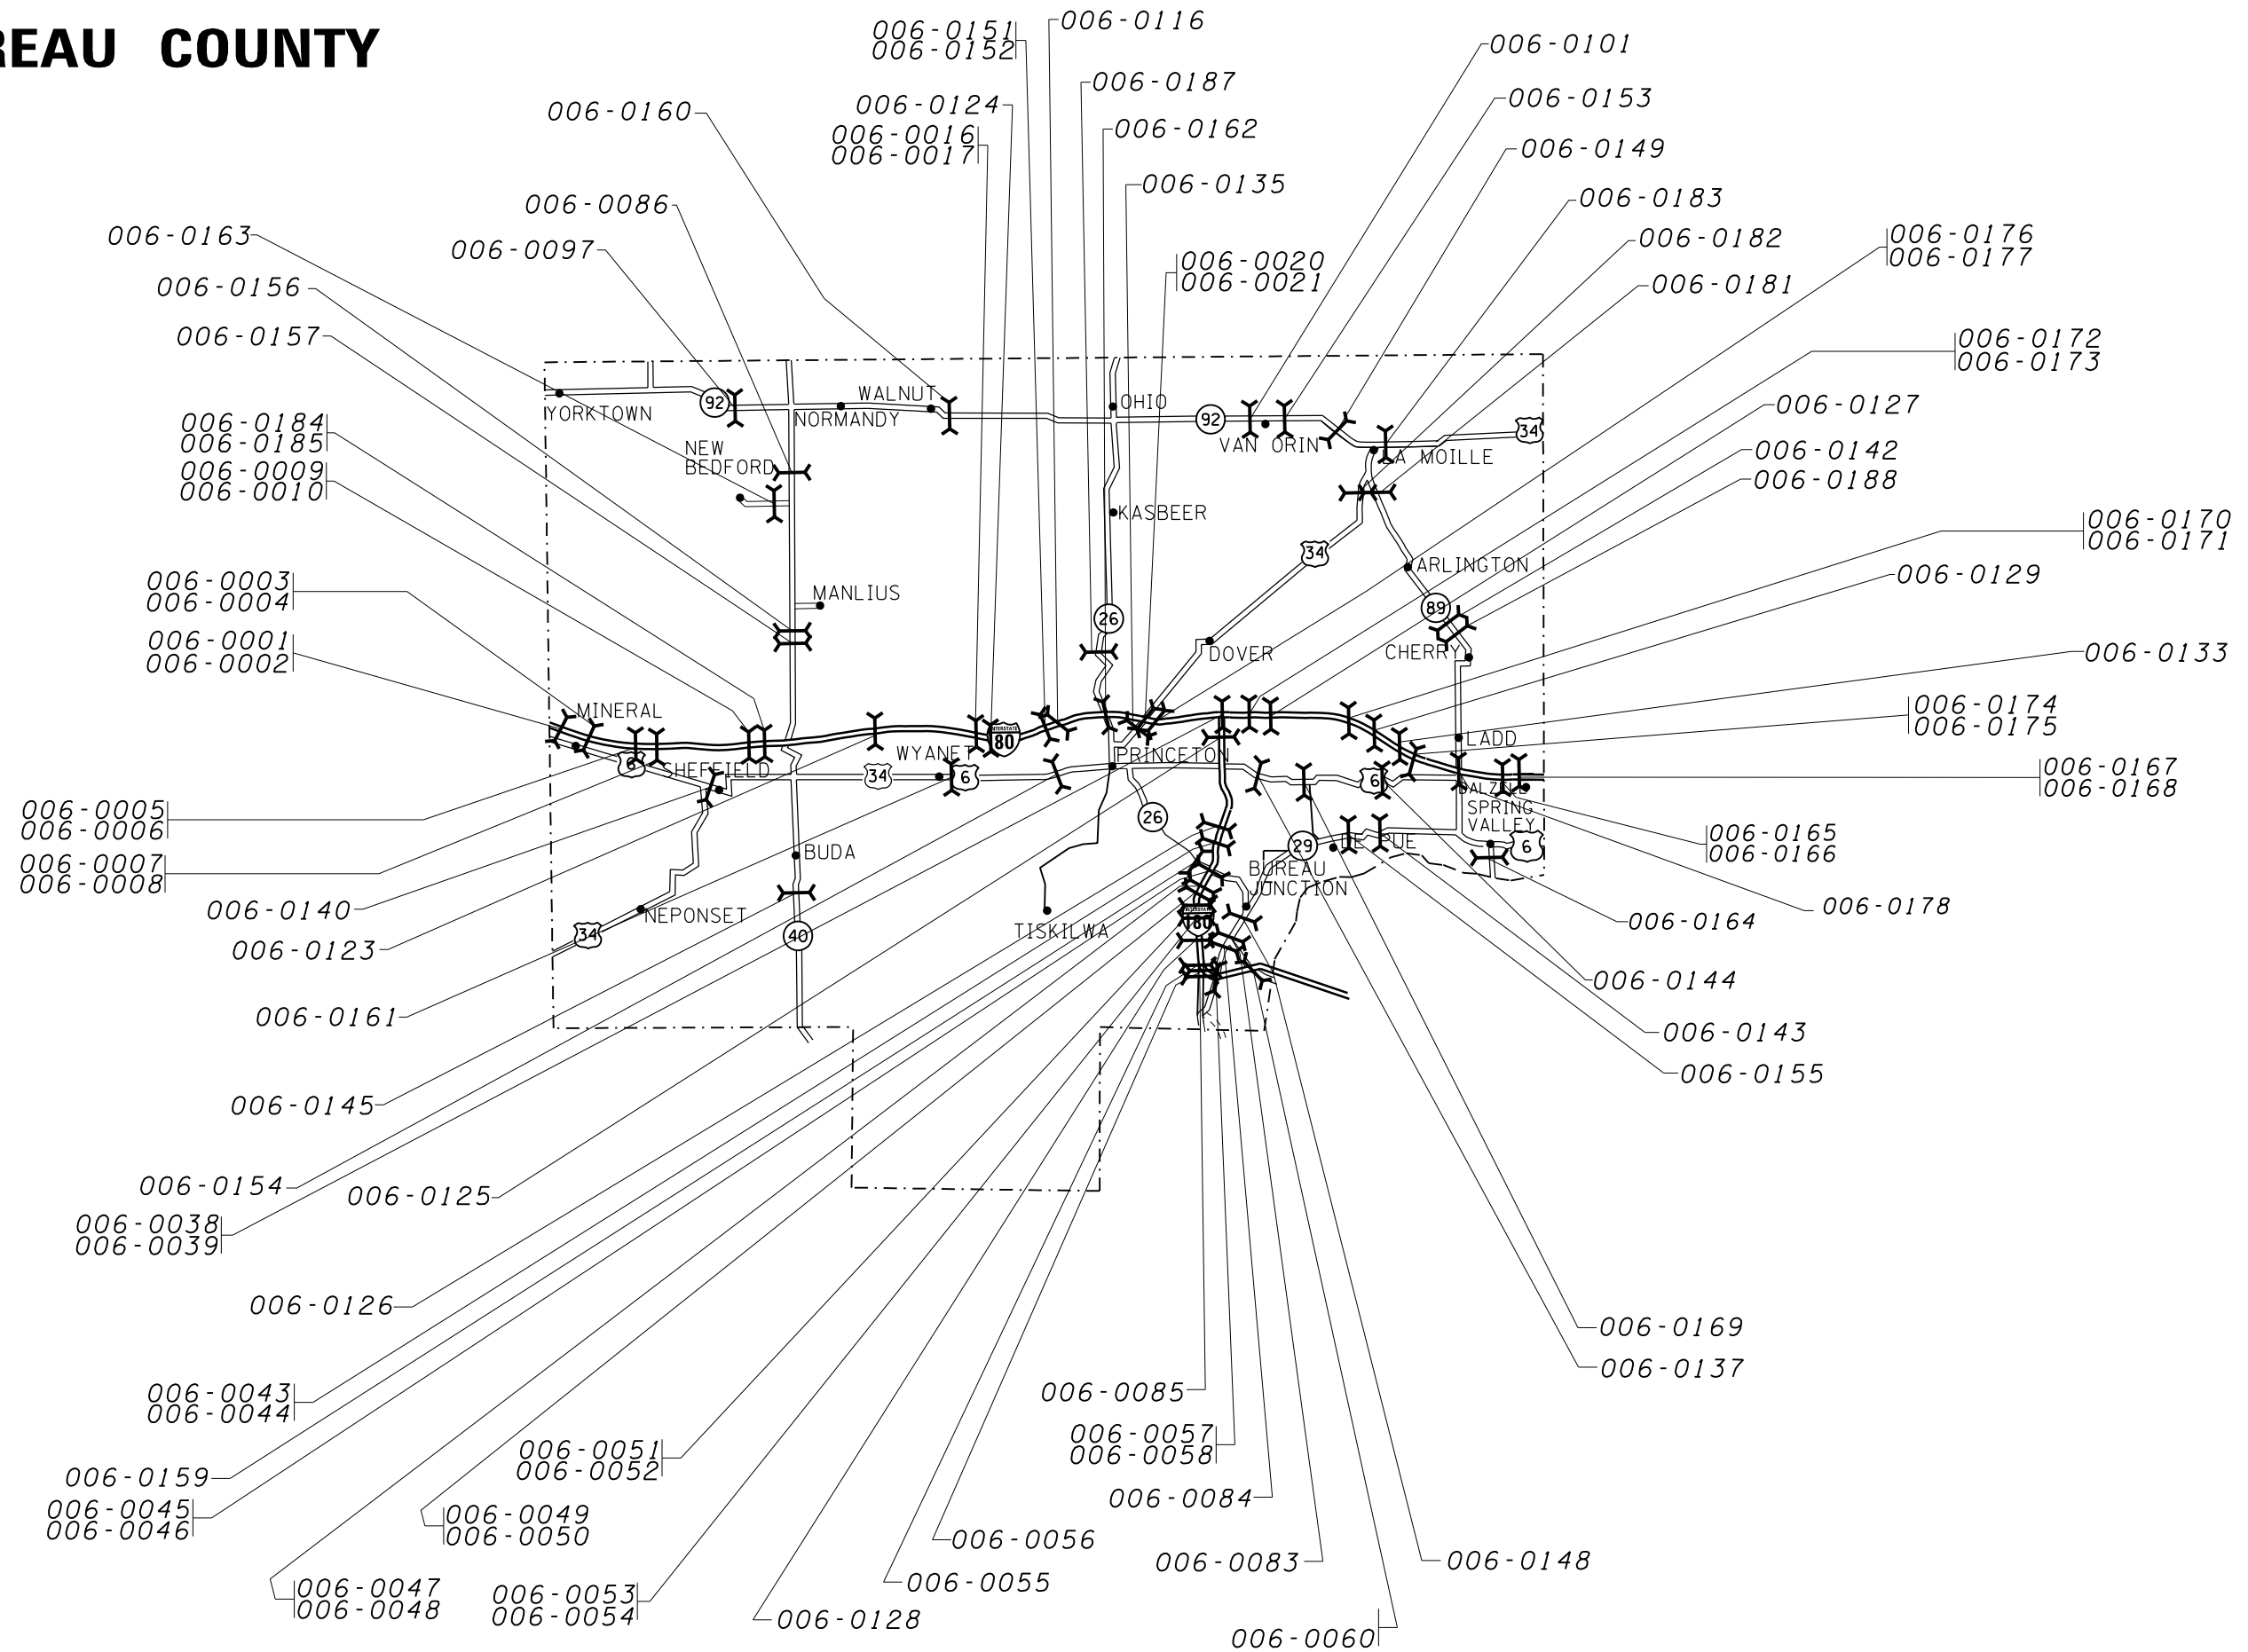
REAU COUNTY

006-0151
006-0152
006-0116
006-0187
006-0124
006-0160
006-0016
006-0017
006-0162
006-0101
006-0153
006-0149
006-0135
006-0183
006-0182
006-0181
006-0176
006-0177
006-0086
006-0163
006-0097
006-0020
006-0021
006-0156
006-0157
006-0172
006-0173
006-0127
006-0142
006-0188
006-0184
006-0185
006-0009
006-0010
006-0170
006-0171
006-0129
006-0003
006-0004
006-0001
006-0002
006-0133
006-0174
006-0175
006-0167
006-0168
006-0005
006-0006
006-0007
006-0008
006-0165
006-0166
006-0178
006-0140
006-0164
006-0123
006-0144
006-0161
006-0143
006-0155
006-0145
006-0154
006-0125
006-0038
006-0039
006-0126
006-0169
006-0137
006-0085
006-0043
006-0044
006-0057
006-0058
006-0051
006-0052
006-0159
006-0084
006-0045
006-0046
006-0049
006-0050
006-0056
006-0083
006-0148
006-0047
006-0048
006-0053
006-0054
006-0055
006-0128
006-0060

YORKTOWN
92
NEW BEDFORD
NORMANDY
WALNUT
OHIO
92
VAN ORIN
34
LA MOILLE
KASBEER
34
ARLINGTON
MANLIUS
26
DOVER
89
CHERRY
MINERAL
WYANET
80
PRINCETON
LADD
6
SHEFFIELD
34
6
6
DALZELL
SPRING VALLEY
26
29
DE PUE
6
BUDA
BUREAU JUNCTION
NEPONSET
TISKILWA
34
40
180